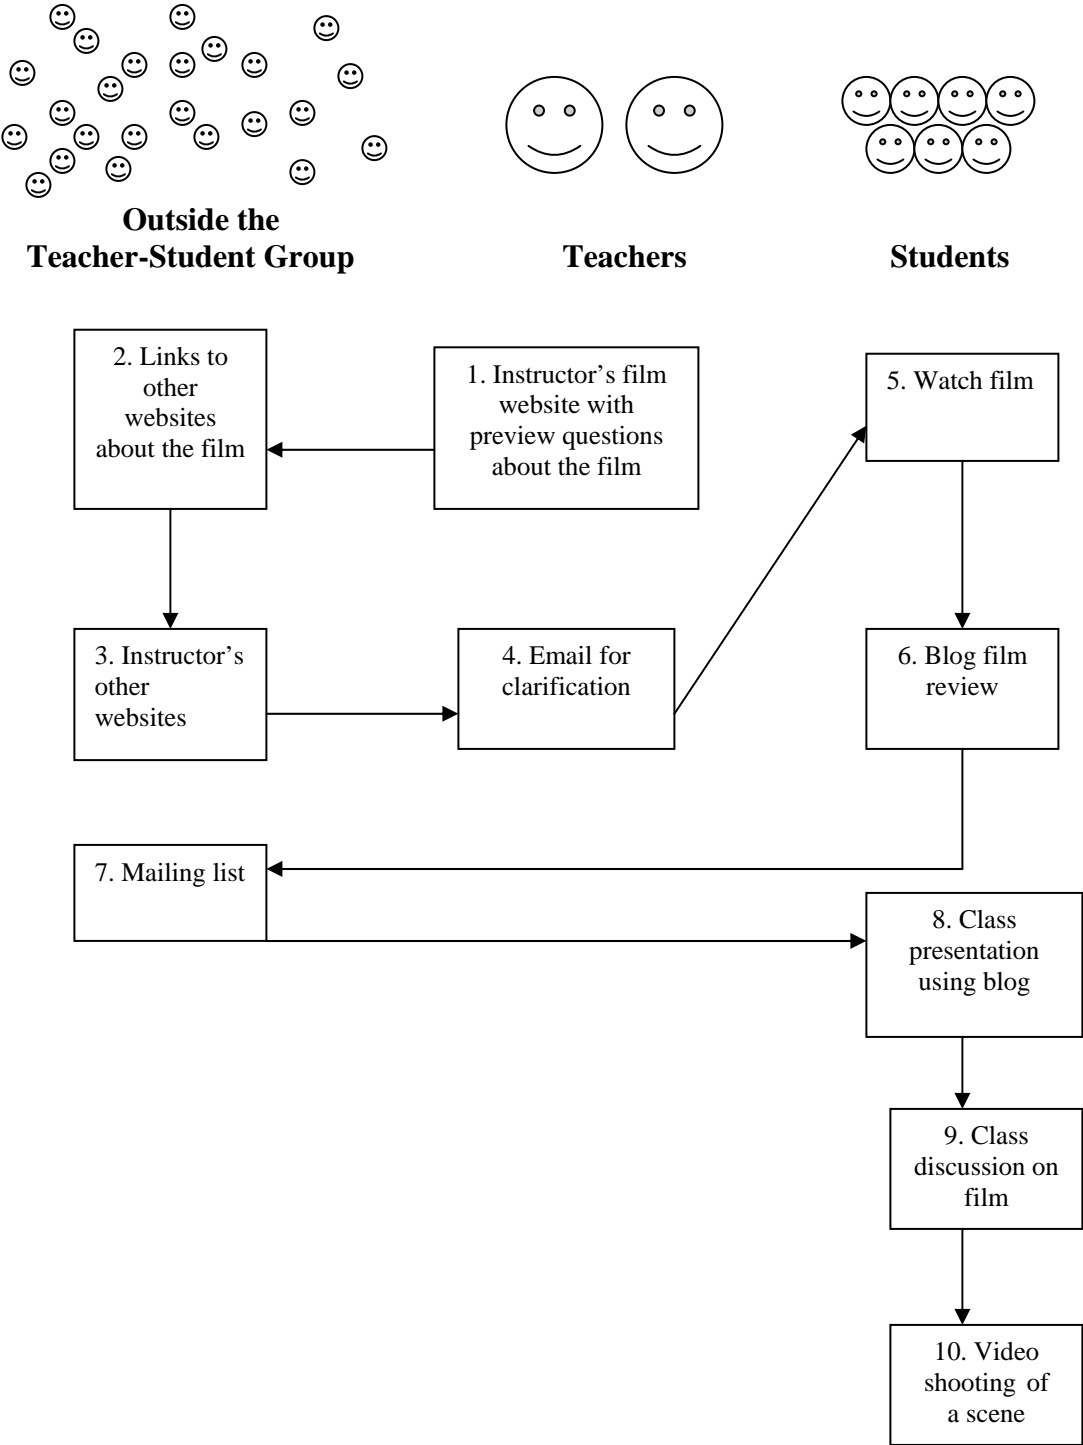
Outside the Teacher-Student Group

Teachers

Students

2. Links to other websites about the film

1. Instructor's film website with preview questions about the film

5. Watch film

3. Instructor's other websites

4. Email for clarification

6. Blog film review

7. Mailing list

8. Class presentation using blog

9. Class discussion on film

10. Video shooting of a scene